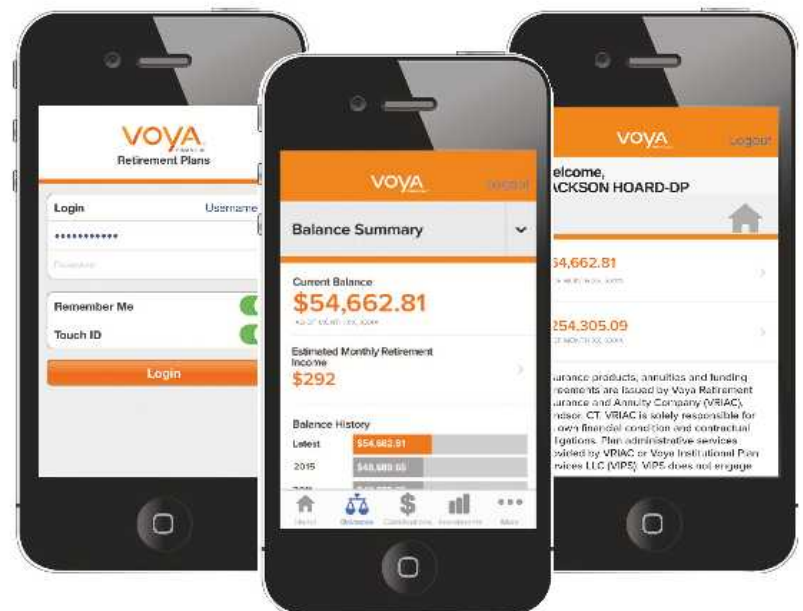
VOYA
Retirement Plans

Login
Username
••••••••••••
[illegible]

Remember Me
Touch ID

Login

VOYA
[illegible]

Balance Summary

Current Balance
$54,662.81
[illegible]

Estimated Monthly Retirement Income
$292

Balance History
Latest
$54,662.81
2015
$48,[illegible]
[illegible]

Home
Balances
Contributions
Investments
More

VOYA
Logout

elcome,
ACKSON HOARD-DP

54,662.81
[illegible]

254,305.09
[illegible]

urance products, annuities and funding reements are issued by Voya Retirement urance and Annuity Company (VRIAC), ndsor, CT. VRIAC is solely responsible for own financial condition and contractual igations. Plan administrative services ovided by VRIAC or Voya Institutional Plan rvices LLC (VIPS). VIPS does not engage